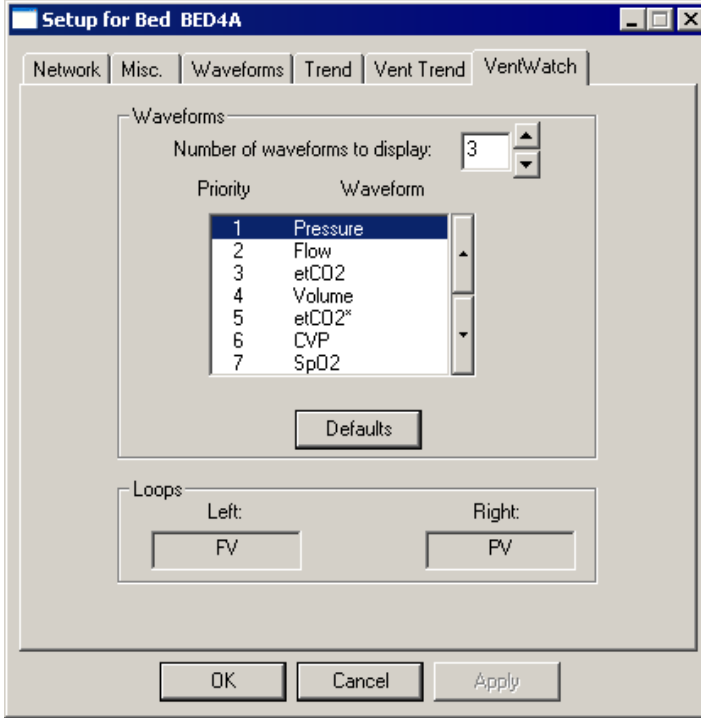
Setup for Bed BED4A

Network | Misc. | Waveforms | Trend | Vent Trend | VentWatch

Waveforms

Number of waveforms to display: 3

Priority Waveform

| Priority | Waveform |
|---|---|
| 1 | Pressure |
| 2 | Flow |
| 3 | etCO2 |
| 4 | Volume |
| 5 | etCO2* |
| 6 | CVP |
| 7 | SpO2 |

Defaults

Loops

Left: FV

Right: PV

OK Cancel Apply